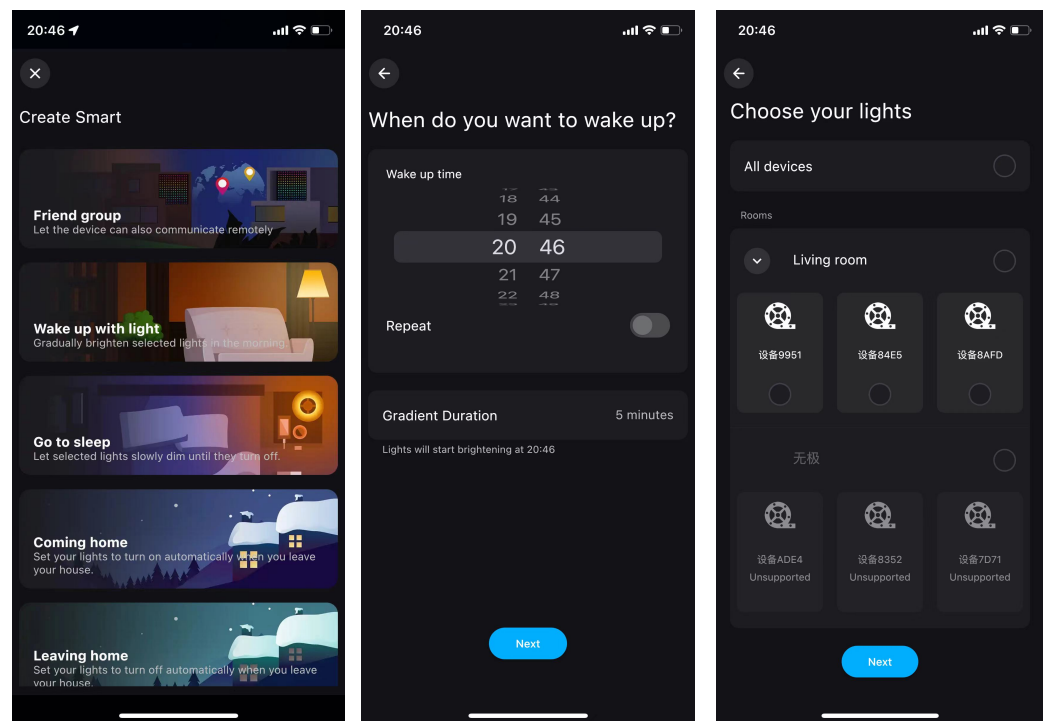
20:46

Create Smart

Friend group
Let the device can also communicate remotely

Wake up with light
Gradually brighten selected lights in the morning

Go to sleep
Let selected lights slowly dim until they turn off.

Coming home
Set your lights to turn on automatically when you leave your house.

Leaving home
Set your lights to turn off automatically when you leave your house.

20:46

When do you want to wake up?

Wake up time

18 44
19 45
20 46
21 47
22 48

Repeat

Gradient Duration 5 minutes

Lights will start brightening at 20:46

Next

20:46

Choose your lights

All devices

Rooms

Living room

设备9951

设备84E5

设备8AFD

无极

设备ADE4
Unsupported

设备8352
Unsupported

设备7D71
Unsupported

Next